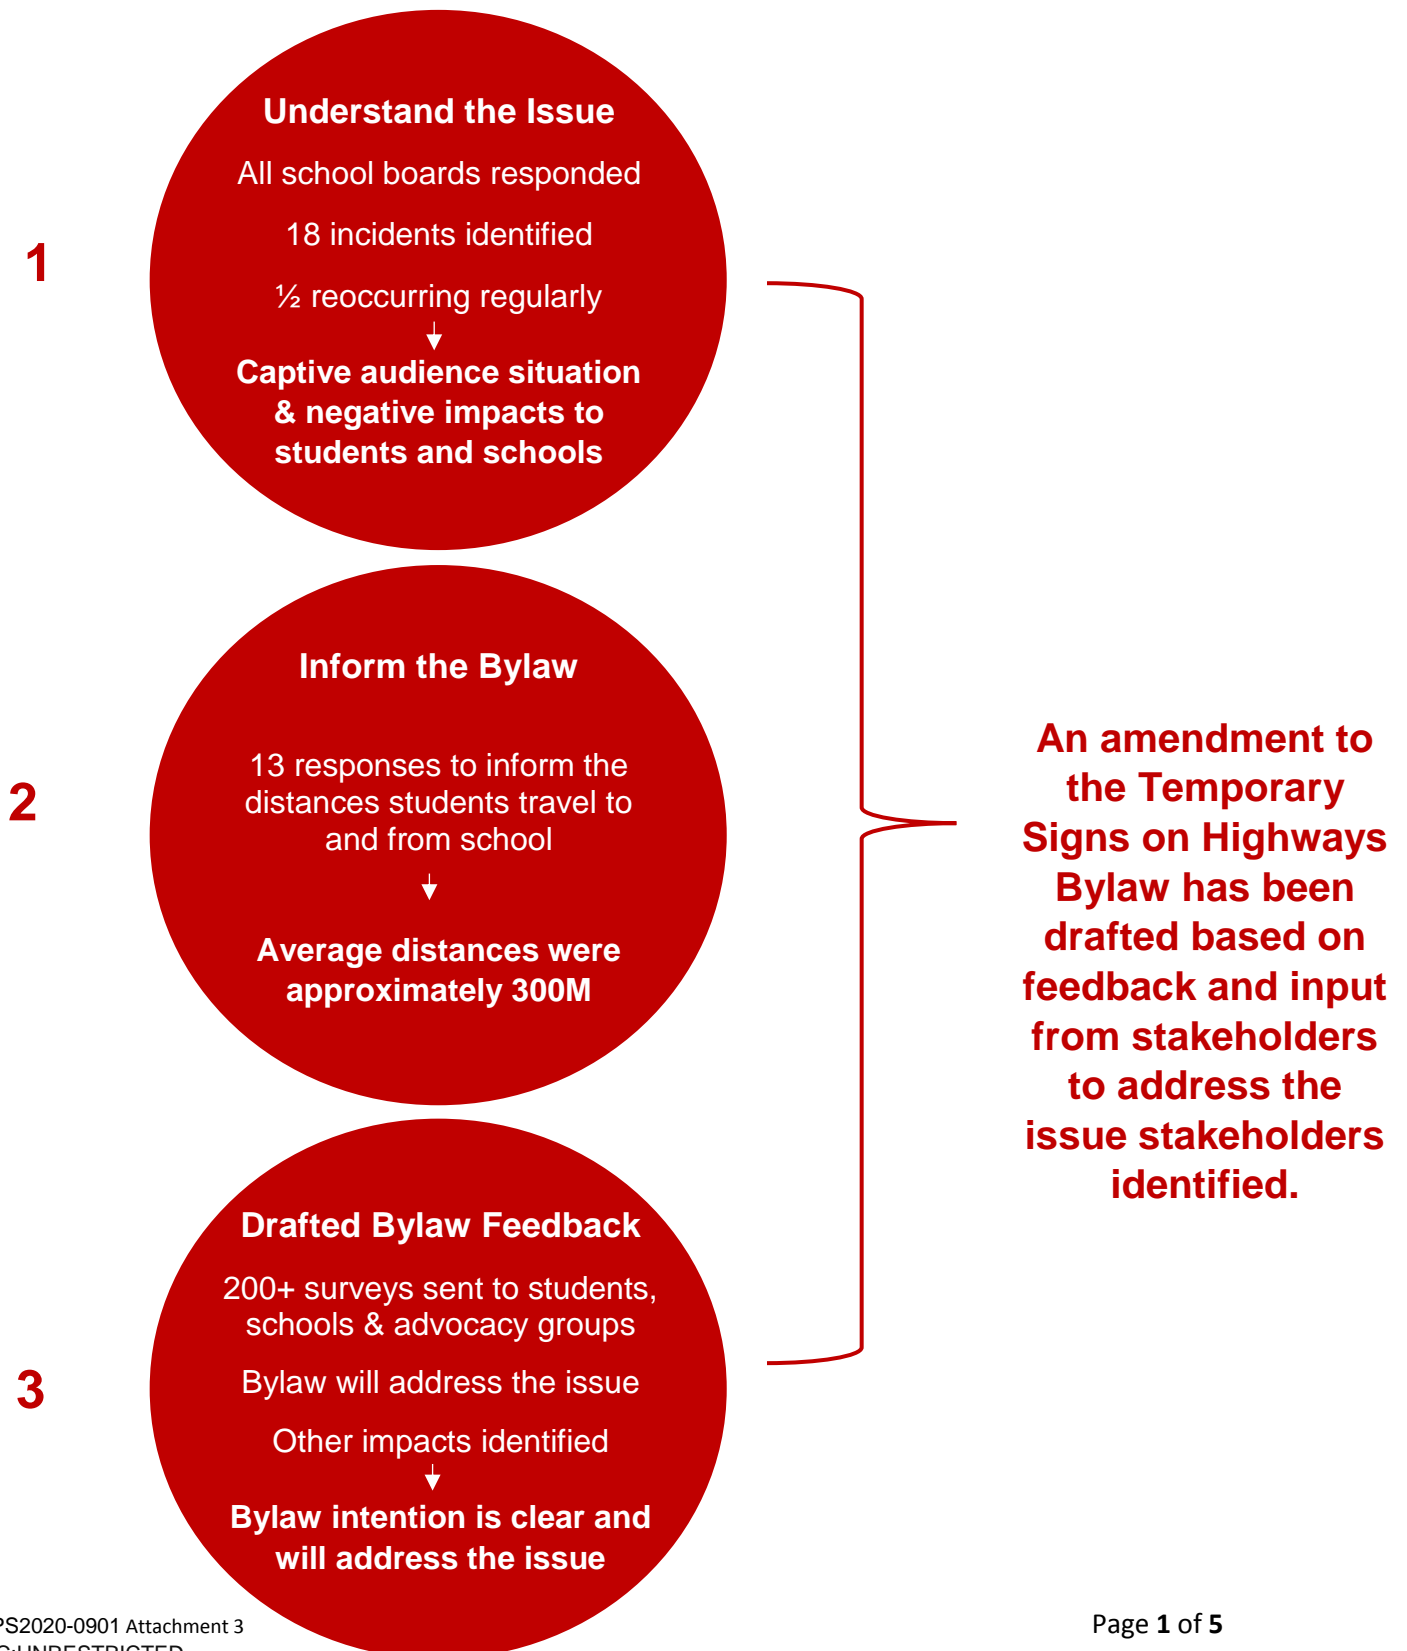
1

Understand the Issue

All school boards responded

18 incidents identified

½ reoccurring regularly

Captive audience situation & negative impacts to students and schools

2

Inform the Bylaw

13 responses to inform the distances students travel to and from school

Average distances were approximately 300M

3

Drafted Bylaw Feedback

200+ surveys sent to students, schools & advocacy groups

Bylaw will address the issue

Other impacts identified

Bylaw intention is clear and will address the issue

An amendment to the Temporary Signs on Highways Bylaw has been drafted based on feedback and input from stakeholders to address the issue stakeholders identified.

PS2020-0901 Attachment 3
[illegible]UNRESTRICTED

Page 1 of 5